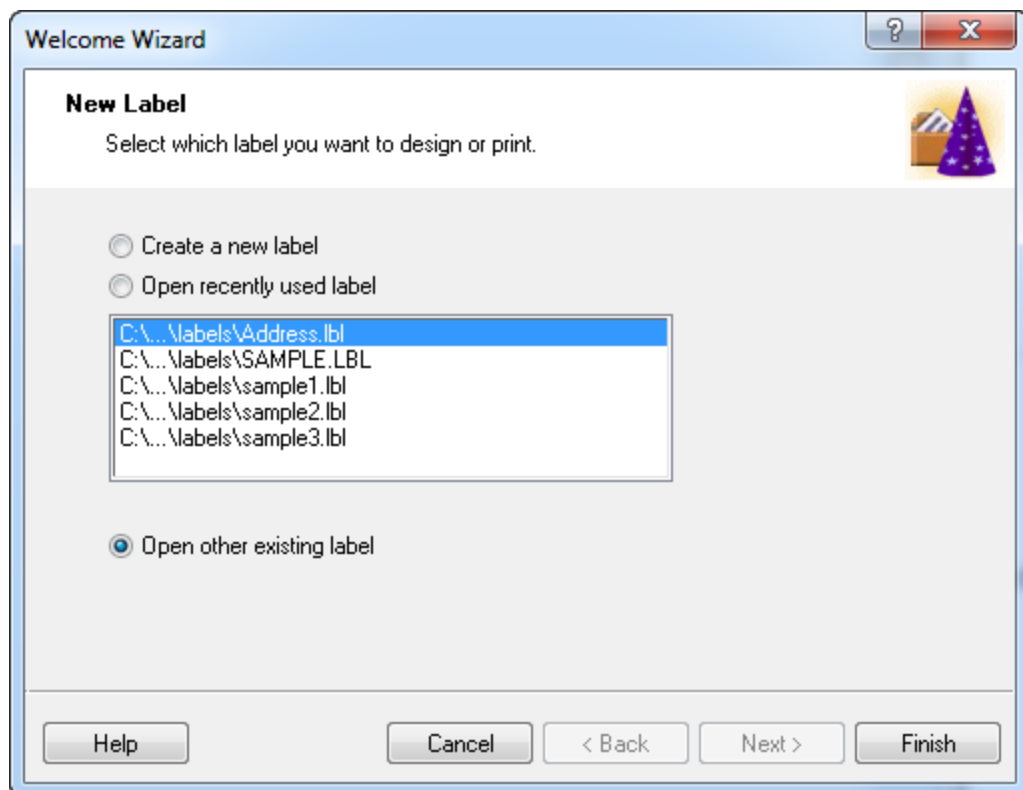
Welcome Wizard

?

X

New Label

Select which label you want to design or print.

Create a new label

Open recently used label

C:\...\labels\Address.lbl
C:\...\labels\SAMPLE.LBL
C:\...\labels\sample1.lbl
C:\...\labels\sample2.lbl
C:\...\labels\sample3.lbl

Open other existing label

Help

Cancel

< Back

Next >

Finish